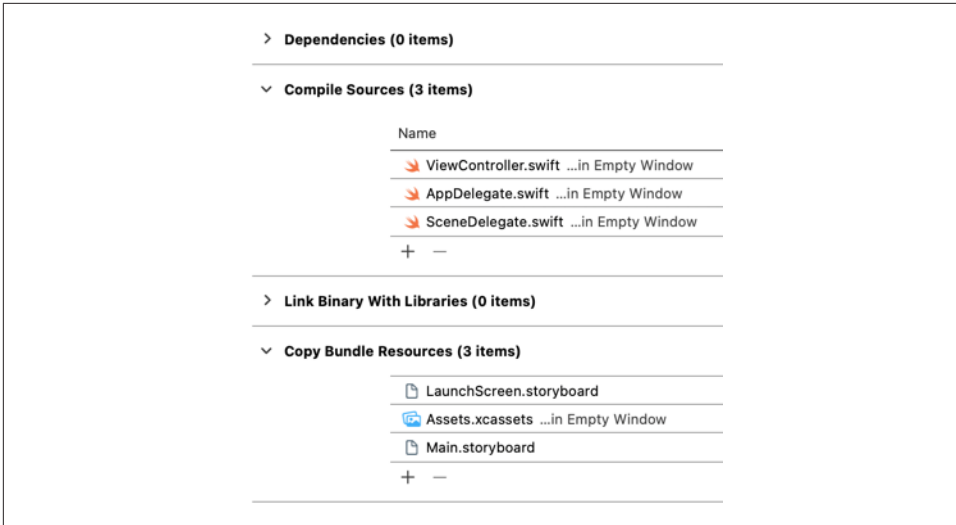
> Dependencies (0 items)

⌄ Compile Sources (3 items)

Name

ViewController.swift ...in Empty Window

AppDelegate.swift ...in Empty Window

SceneDelegate.swift ...in Empty Window

+ −

> Link Binary With Libraries (0 items)

⌄ Copy Bundle Resources (3 items)

LaunchScreen.storyboard

Assets.xcassets ...in Empty Window

Main.storyboard

+ −